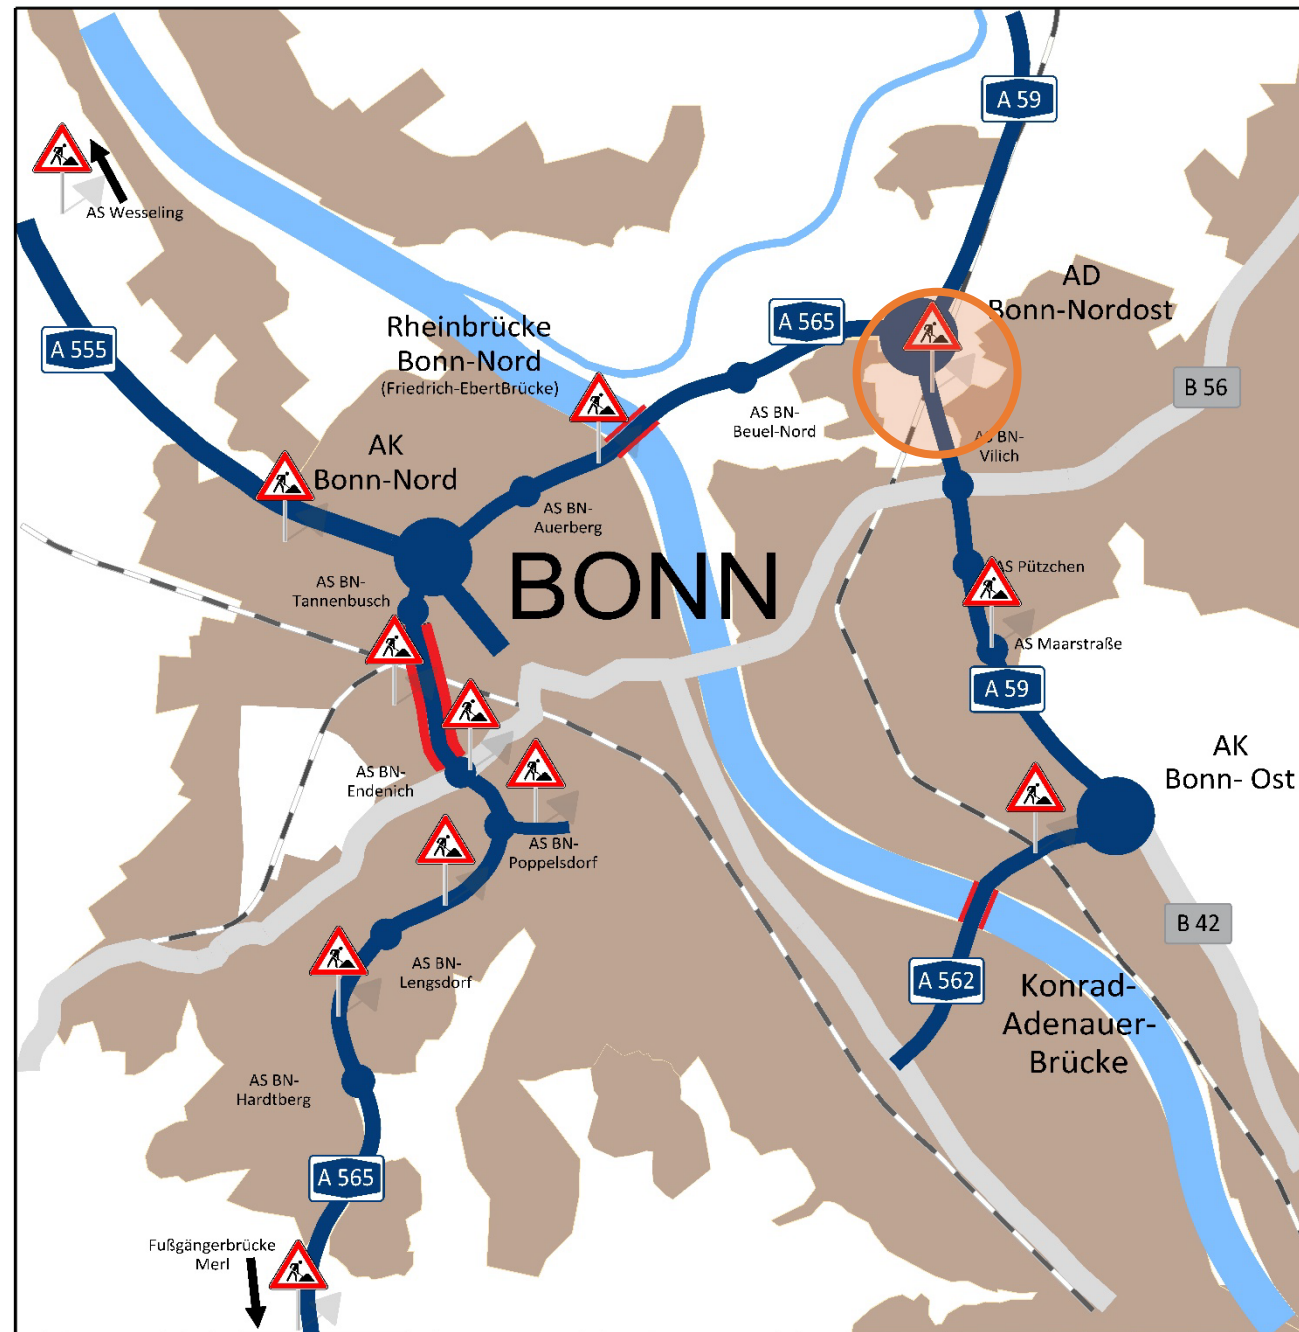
AS Wesseling

A 59

AD Bonn-Nordost

A 555

Rheinbrücke Bonn-Nord (Friedrich-EbertBrücke)

A 565

B 56

AS BN-Beuel-Nord

AS BN-Vilich

AK Bonn-Nord

AS BN-Auerberg

BONN

AS Pützchen

AS BN-Tannenbusch

AS Maarstraße

A 59

AK Bonn- Ost

AS BN-Endenich

AS BN-Poppelsdorf

B 42

AS BN-Lengsdorf

A 562

Konrad-Adenauer-Brücke

AS BN-Hardtberg

A 565

Fußgängerbrücke Merl